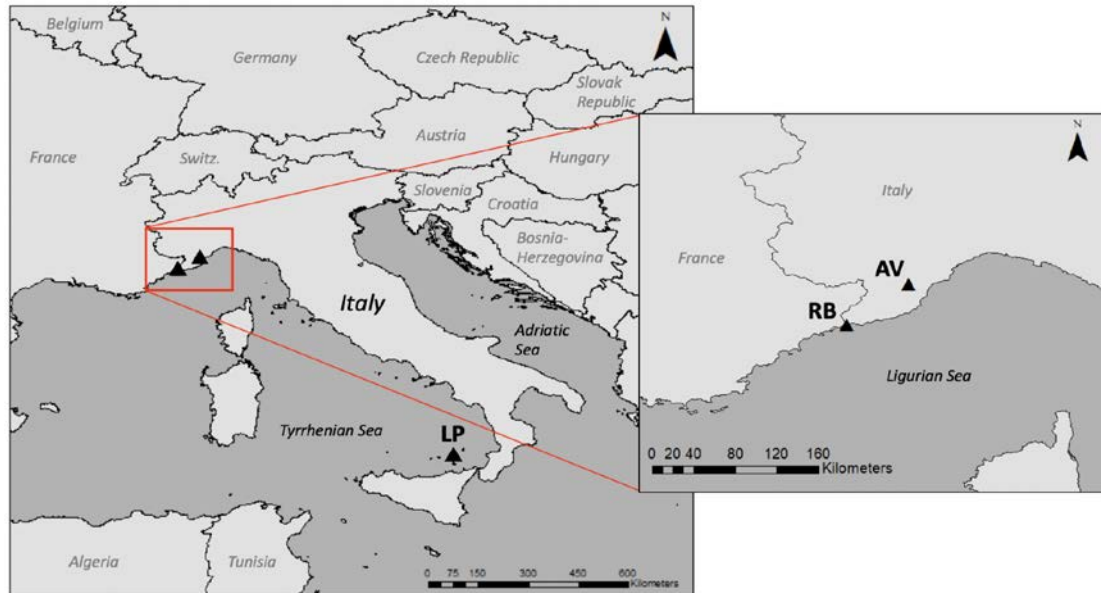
Belgium
Germany
Czech Republic
N
Slovak Republic
Austria
France
Switz.
Hungary
Slovenia
Croatia
Bosnia-Herzegovina
Italy
Adriatic Sea
Tyrrhenian Sea
LP
Algeria
Tunisia
0 75 150 300 450 600
Kilometers

N
Italy
France
AV
RB
Ligurian Sea
0 20 40 80 120 160
Kilometers